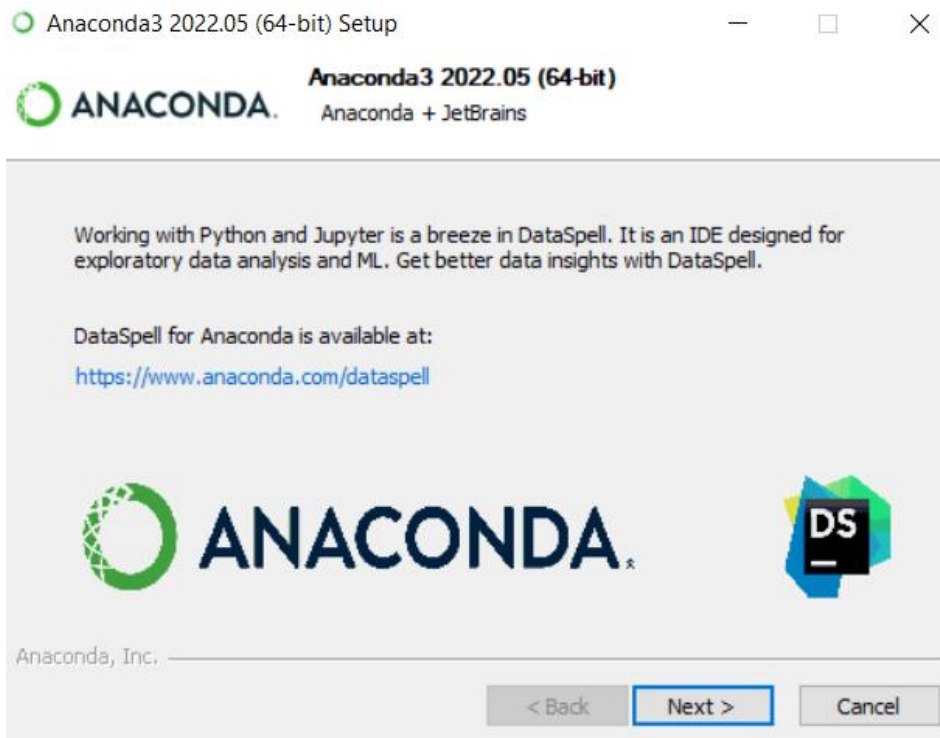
Anaconda3 2022.05 (64-bit) Setup

ANACONDA.

Anaconda3 2022.05 (64-bit)
Anaconda + JetBrains

Working with Python and Jupyter is a breeze in DataSpell. It is an IDE designed for exploratory data analysis and ML. Get better data insights with DataSpell.

DataSpell for Anaconda is available at:
https://www.anaconda.com/dataspell

ANACONDA.

DS

Anaconda, Inc.

< Back
Next >
Cancel